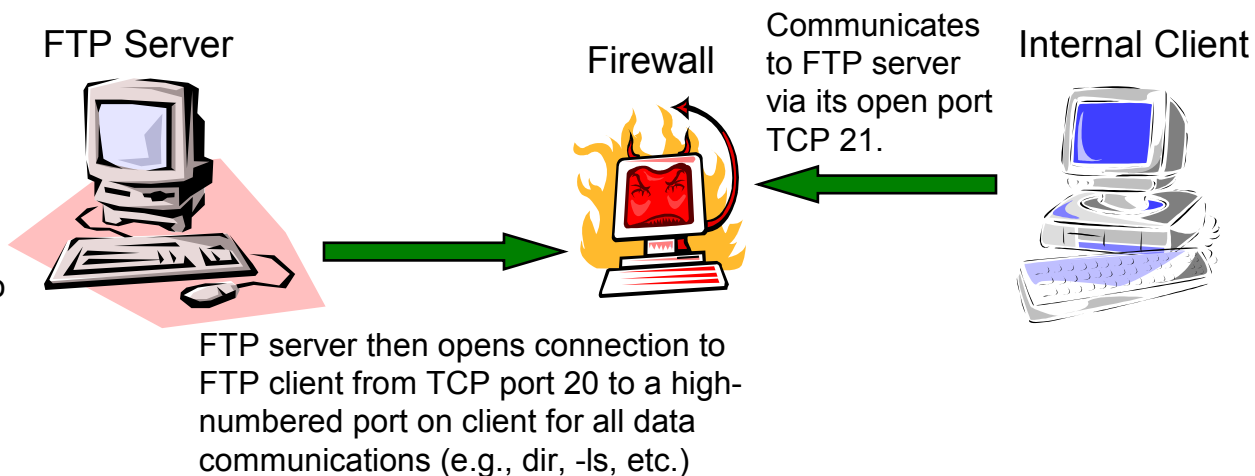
FTP Server

Firewall

Communicates to FTP server via its open port TCP 21.

Internal Client

FTP server then opens connection to FTP client from TCP port 20 to a high-numbered port on client for all data communications (e.g., dir, -ls, etc.)